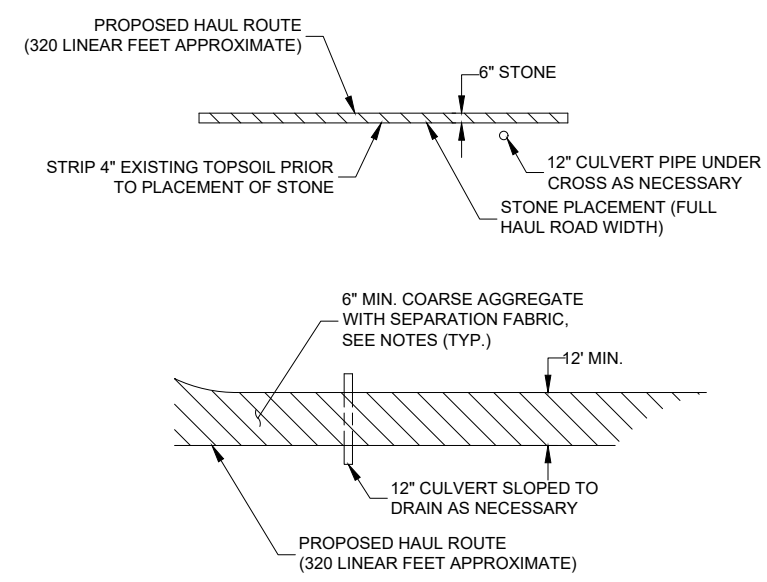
PROPOSED HAUL ROUTE
(320 LINEAR FEET APPROXIMATE)

6" STONE

STRIP 4" EXISTING TOPSOIL PRIOR TO PLACEMENT OF STONE

12" CULVERT PIPE UNDER CROSS AS NECESSARY

STONE PLACEMENT (FULL HAUL ROAD WIDTH)

6" MIN. COARSE AGGREGATE WITH SEPARATION FABRIC, SEE NOTES (TYP.)

12' MIN.

12" CULVERT SLOPED TO DRAIN AS NECESSARY

PROPOSED HAUL ROUTE
(320 LINEAR FEET APPROXIMATE)